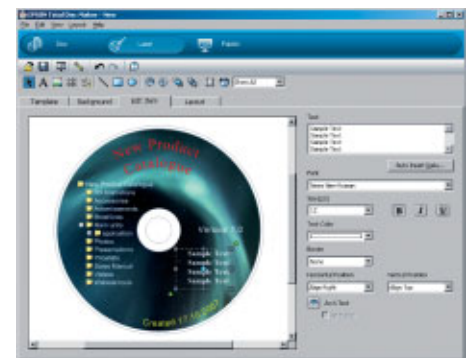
EPSON Print CD - New
File Edit View Layout Help
Disc
Label
Paper
Template
Background
Edit Item
Layout
New Product Catalogue
Version 1.2
Sample Text
Sample Text
Sample Text
Sample Text
Created 17.10.2003
Text
Sample Text
Sample Text
Sample Text
Sample Text
Auto Insert Data...
Font
Size
B
I
U
Text Color
Border
None
Horizontal Position
Vertical Position
Align Top
Arch Text